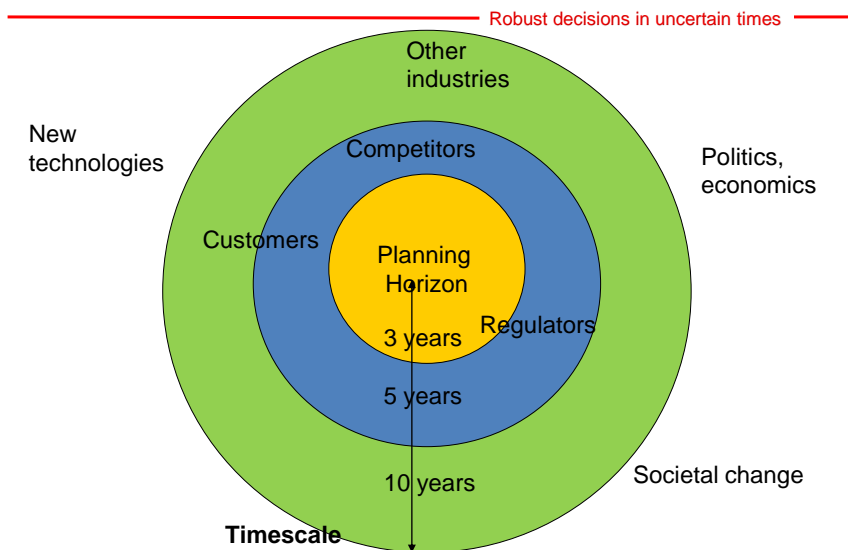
Robust decisions in uncertain times

Other industries

New technologies

Competitors

Politics, economics

Customers

Planning Horizon

Regulators

3 years

5 years

10 years

Societal change

Timescale